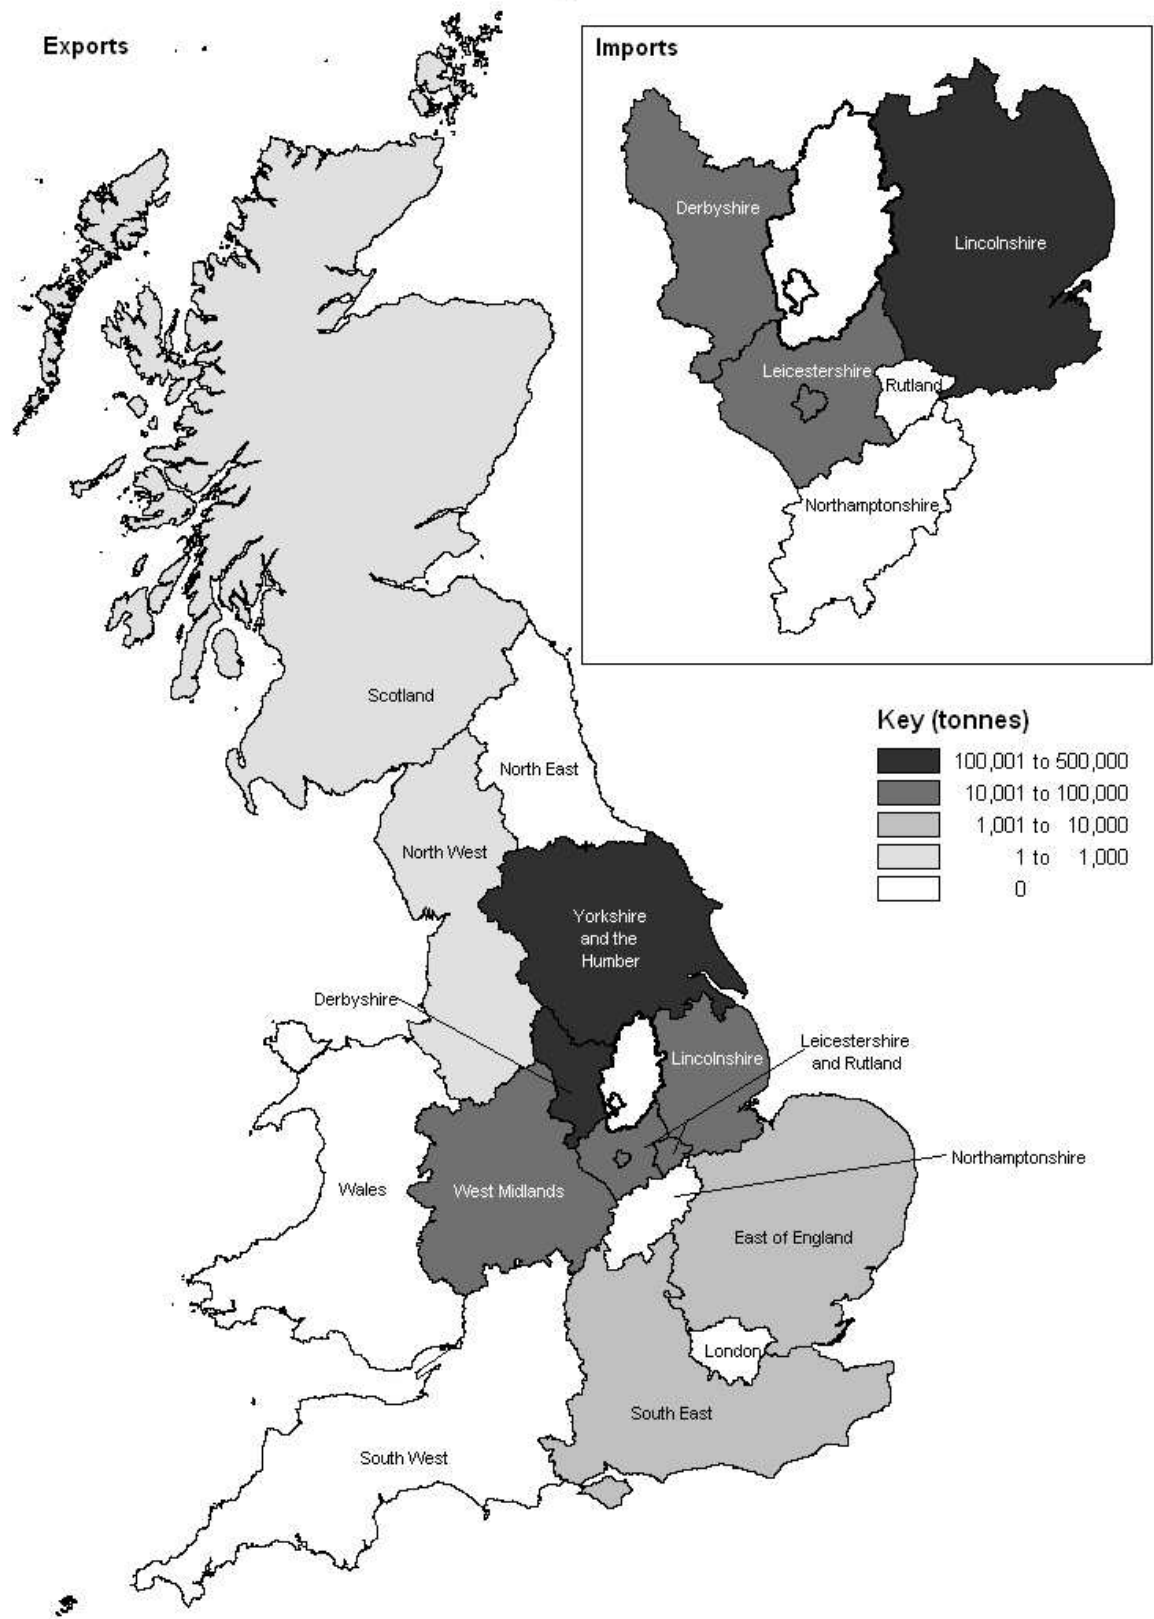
Exports

Imports

Derbyshire

Lincolnshire

Leicestershire

Rutland

Northamptonshire

Key (tonnes)

100,001 to 500,000
10,001 to 100,000
1,001 to 10,000
1 to 1,000
0

Scotland

North East

North West

Yorkshire and the Humber

Derbyshire

Lincolnshire

Leicestershire and Rutland

Northamptonshire

Wales

West Midlands

East of England

London

South East

South West